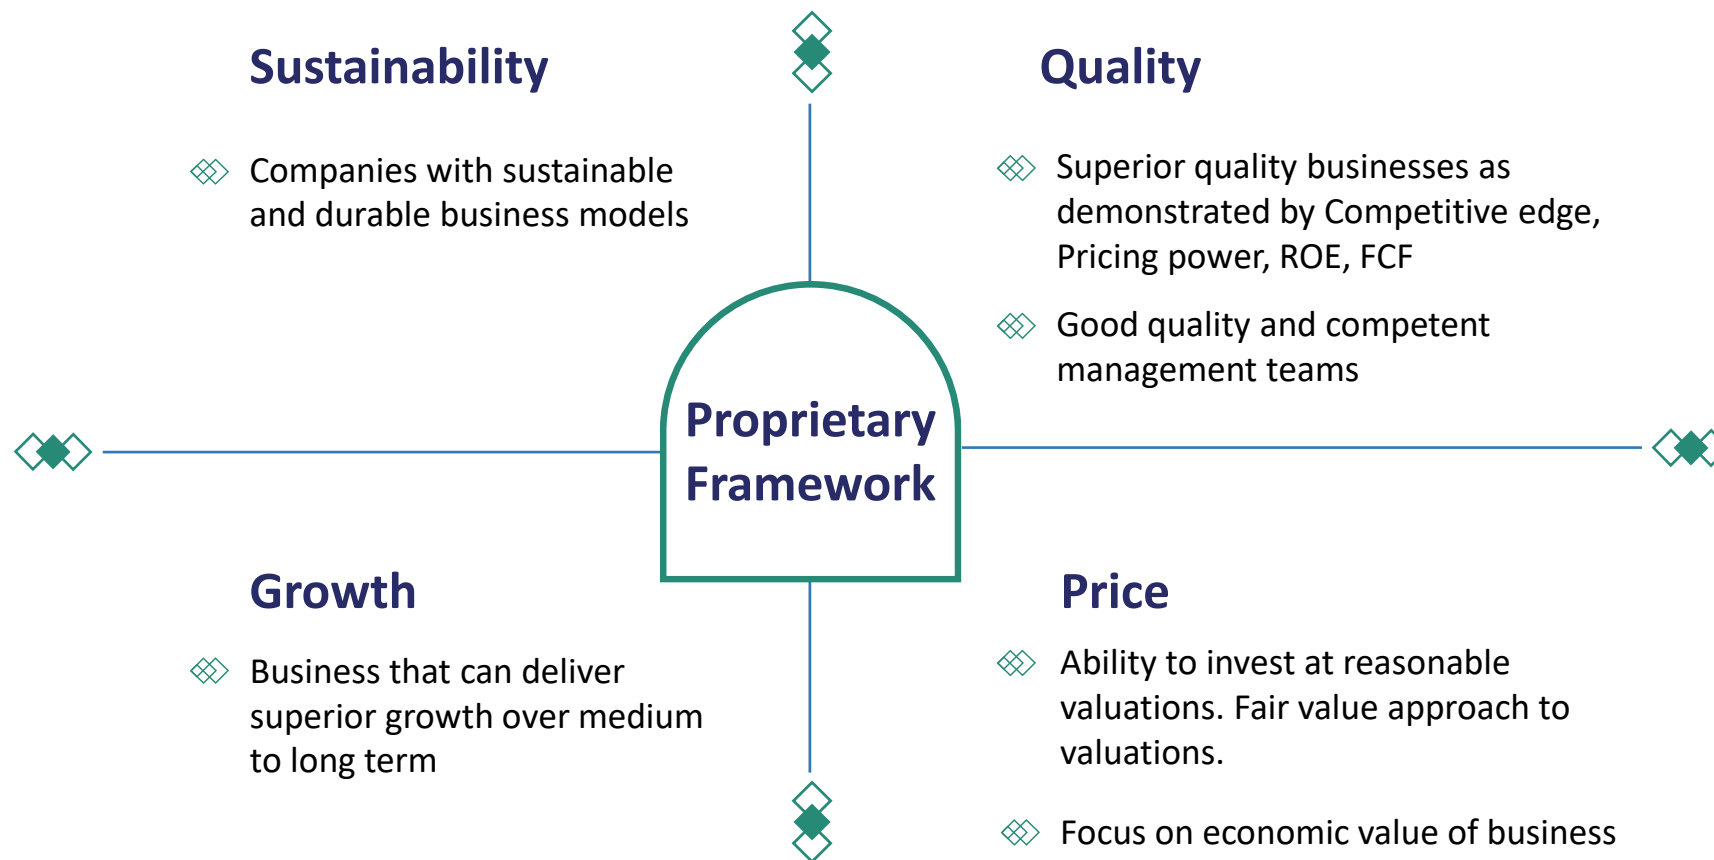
Sustainability

Companies with sustainable and durable business models

Quality

Superior quality businesses as demonstrated by Competitive edge, Pricing power, ROE, FCF

Good quality and competent management teams

Proprietary Framework

Growth

Business that can deliver superior growth over medium to long term

Price

Ability to invest at reasonable valuations. Fair value approach to valuations.

Focus on economic value of business